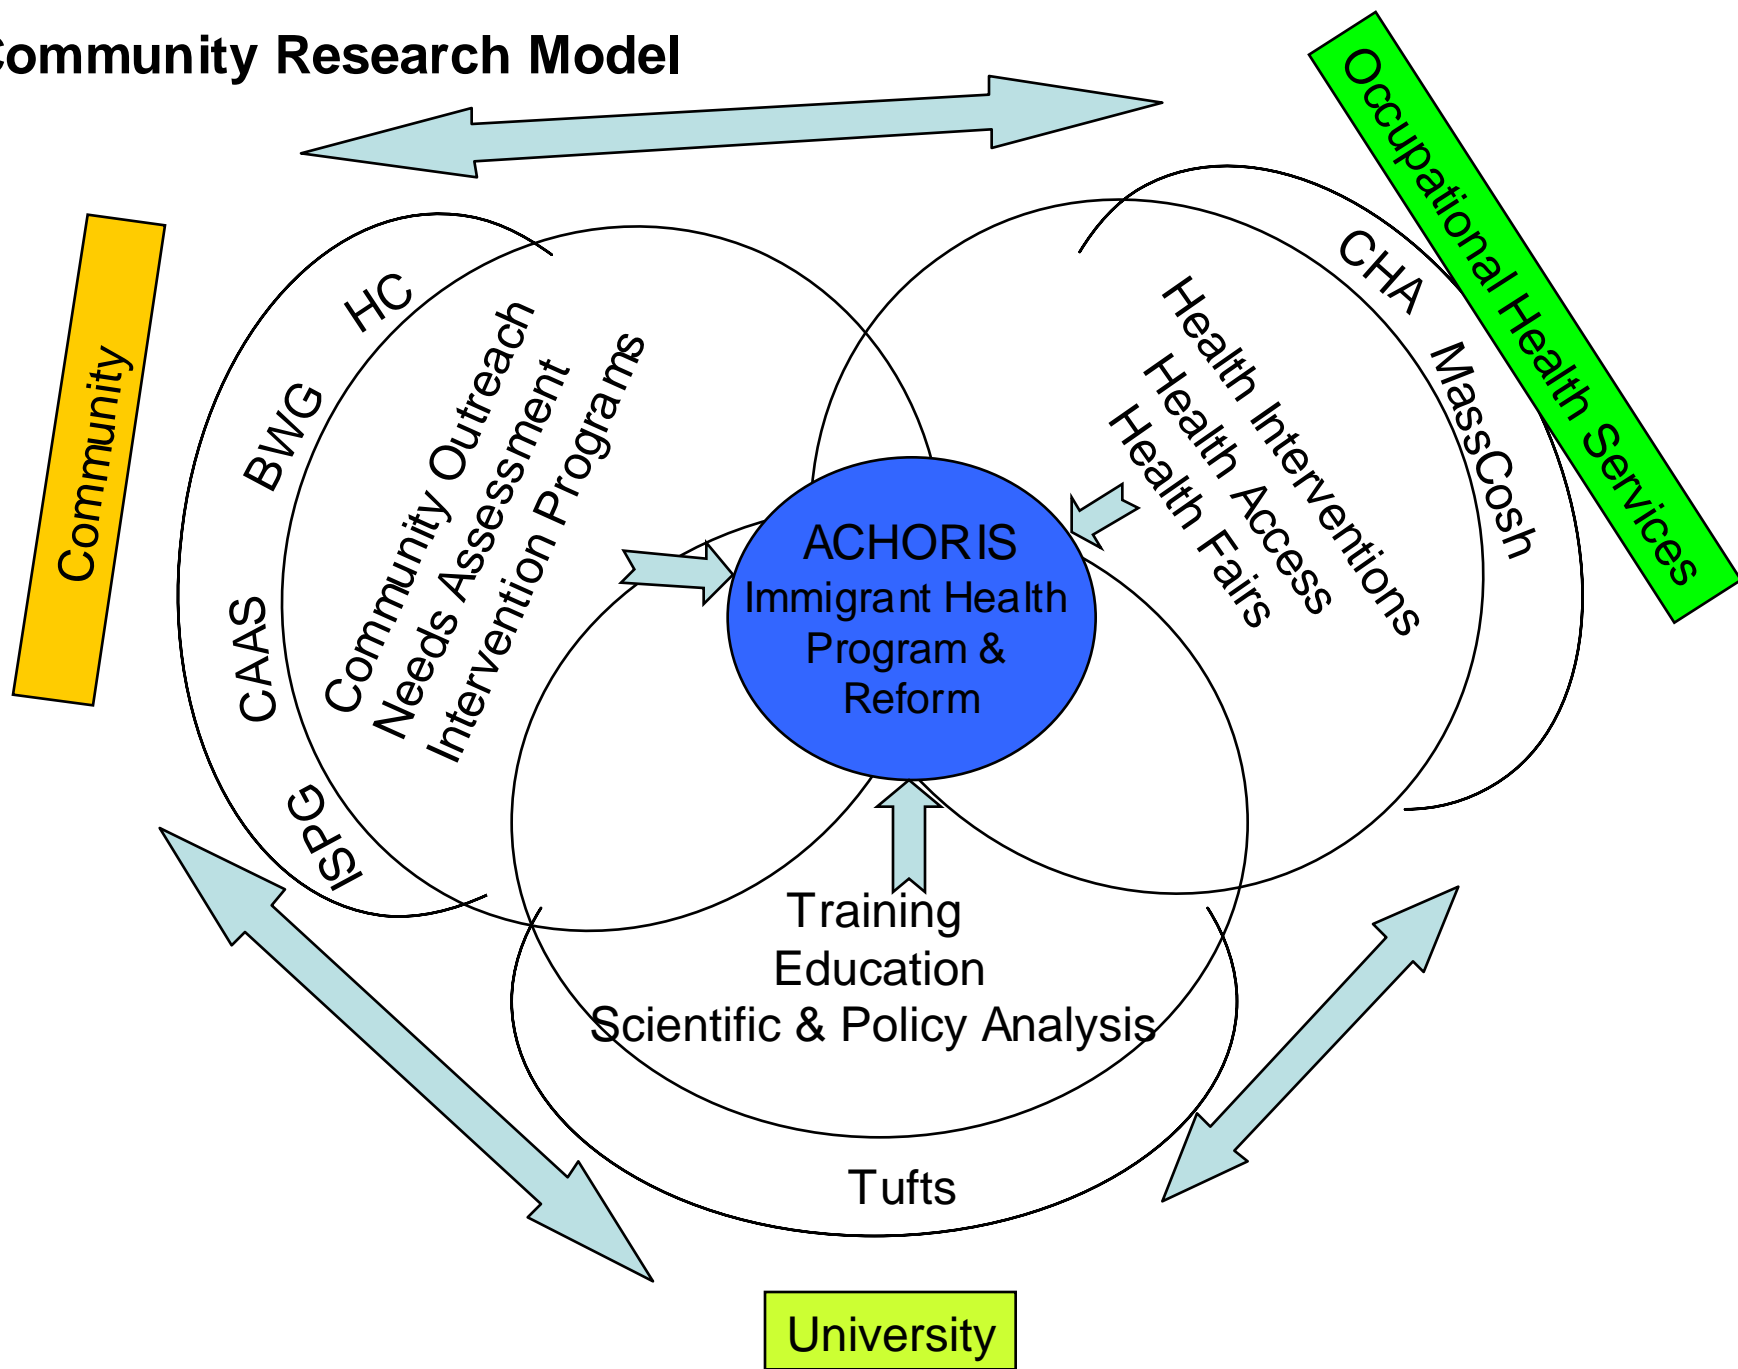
ommunity Research Model

Community

Occupational Health Services

HC
BWG
CAAS
ISPG

Community Outreach
Needs Assessment
Intervention Programs

CHA
MassCosh

Health Interventions
Health Access
Health Fairs

ACHORIS
Immigrant Health
Program &
Reform

Training
Education
Scientific & Policy Analysis

Tufts

University